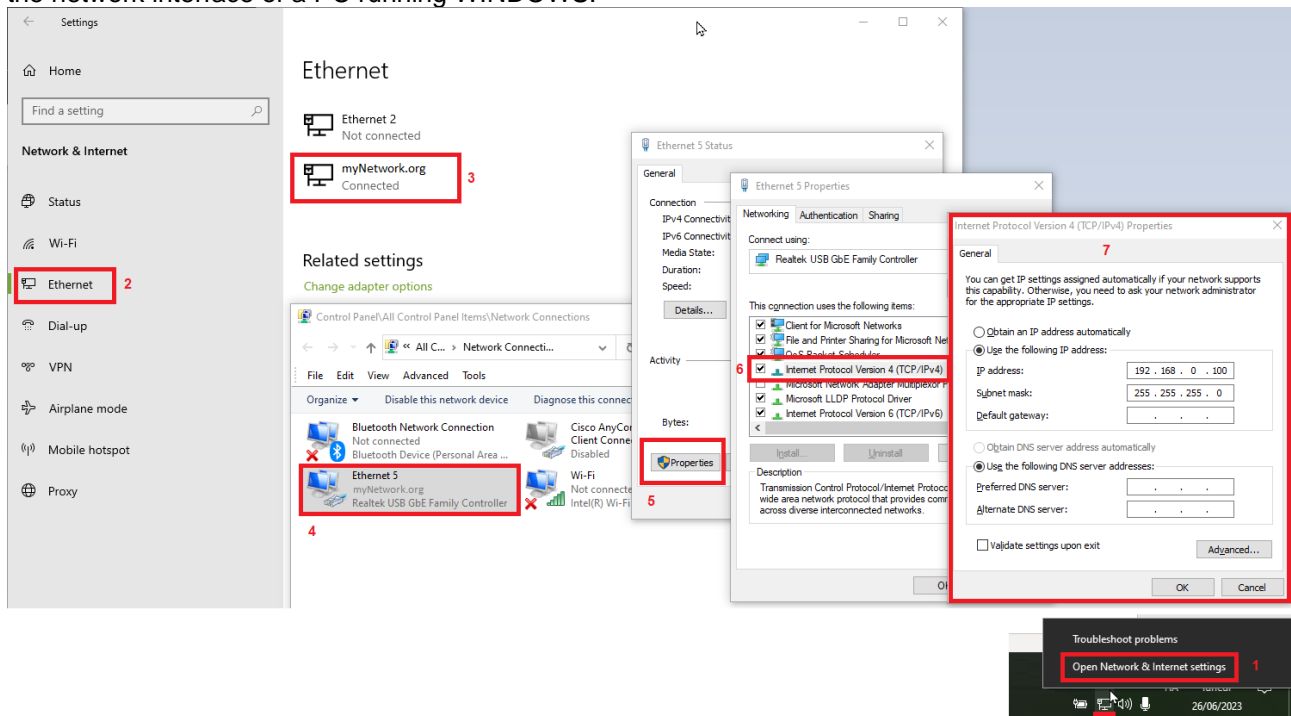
the network interface of a PC running WINDOWS:

Settings

Home

Find a setting

Network & Internet

Status

Wi-Fi

Ethernet 2

Dial-up

VPN

Airplane mode

Mobile hotspot

Proxy

Ethernet

Ethernet 2
Not connected

myNetwork.org
Connected 3

Related settings
Change adapter options

Control Panel\All Control Panel Items\Network Connections

« All C... › Network Connecti...

File Edit View Advanced Tools

Organize ▾ Disable this network device Diagnose this connec

Bluetooth Network Connection
Not connected
Bluetooth Device (Personal Area ...

Cisco AnyCo
Client Conne
Disabled

Ethernet 5
myNetwork.org
Realtek USB GbE Family Controller

Wi-Fi
Not connecte
Intel(R) Wi-Fi

4

Ethernet 5 Status

General

Connection
IPv4 Connectivit
IPv6 Connectivit
Media State:
Duration:
Speed:

Details...

Activity

Bytes:

Properties

5

Ethernet 5 Properties

Networking Authentication Sharing

Connect using:
Realtek USB GbE Family Controller

This connection uses the following items:
Client for Microsoft Networks
File and Printer Sharing for Microsoft Net
QoS Packet Scheduler
6 Internet Protocol Version 4 (TCP/IPv4)
Microsoft Network Adapter Multiplexor P
Microsoft LLDP Protocol Driver
Internet Protocol Version 6 (TCP/IPv6)

Install... Uninstall

Description
Transmission Control Protocol/Internet Protoco wide area network protocol that provides comr across diverse interconnected networks.

OK

Internet Protocol Version 4 (TCP/IPv4) Properties

General 7

You can get IP settings assigned automatically if your network supports this capability. Otherwise, you need to ask your network administrator for the appropriate IP settings.

Obtain an IP address automatically
Use the following IP address:
IP address: 192 . 168 . 0 . 100
Subnet mask: 255 . 255 . 255 . 0
Default gateway: . . .

Obtain DNS server address automatically
Use the following DNS server addresses:
Preferred DNS server: . . .
Alternate DNS server: . . .

Validate settings upon exit Advanced...

OK Cancel

Troubleshoot problems
Open Network & Internet settings 1

26/06/2023